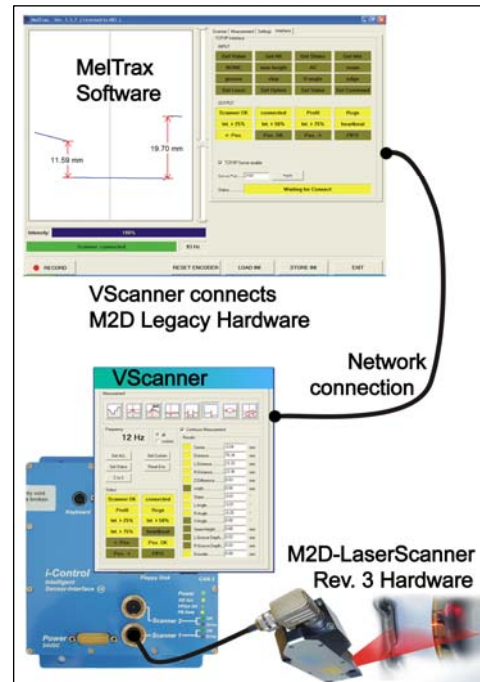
MelTrax Software

11.59 mm

19.70 mm

Intensity

100%

Scanner connected

RECORD

RESET ENCODER

LOAD

STORE

EXIT

INPUT

OUTPUT

Scanner OK

connected

Profil

Rege

tol. < 25%

tol. < 50%

tol. < 75%

Pos. OK

Waiting for Connect

VScanner connects M2D Legacy Hardware

Network connection

VScanner

12 Hz

Scanner OK

connected

Profil

Rege

tol. < 25%

tol. < 50%

tol. < 75%

Pos. OK

Keyboard

i-Control

Intelligent Sensor-Interface

Floppy Disk

Power

Scanner 2

Scanner 1

M2D-LaserScanner Rev. 3 Hardware